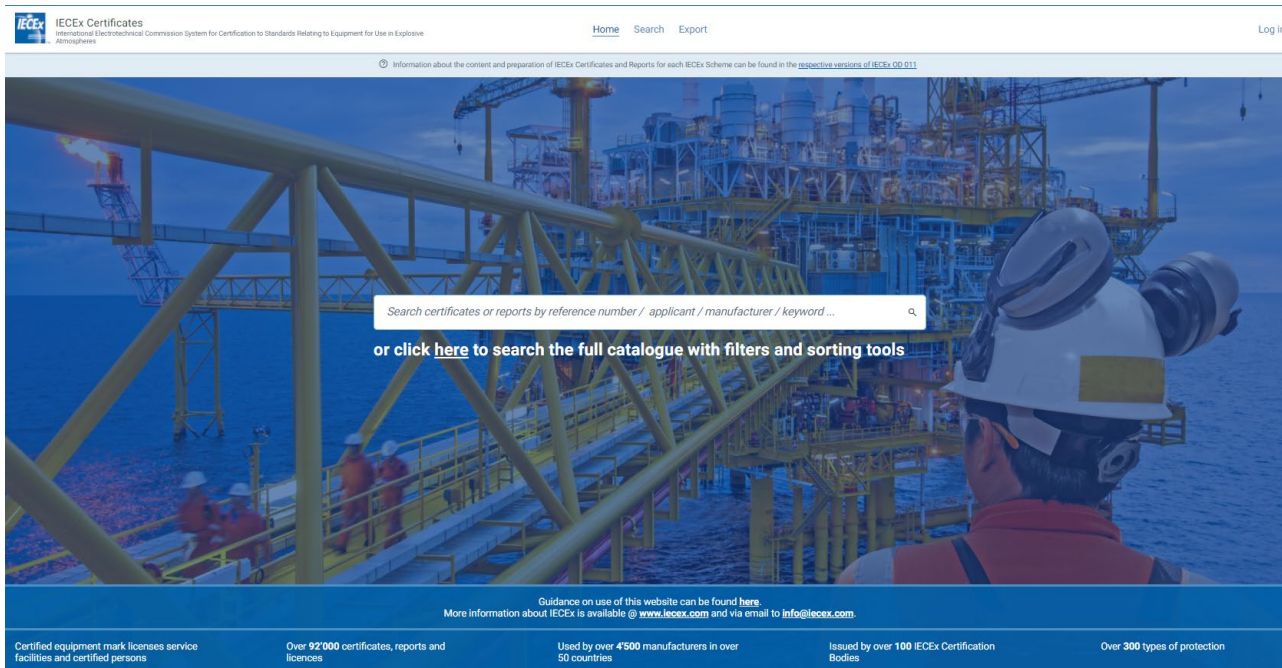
IECEx

IECEx Certificates
International Electrotechnical Commission System for Certification to Standards Relating to Equipment for Use in Explosive Atmospheres

Home Search Export

Log i

Information about the content and preparation of IECEx Certificates and Reports for each IECEx Scheme can be found in the respective versions of IECEx OD 011

Search certificates or reports by reference number / applicant / manufacturer / keyword ...

or click here to search the full catalogue with filters and sorting tools

Guidance on use of this website can be found here.
More information about IECEx is available @ www.iecex.com and via email to info@iecex.com.

Certified equipment mark licenses service facilities and certified persons

Over 92'000 certificates, reports and licences

Used by over 4'500 manufacturers in over 50 countries

Issued by over 100 IECEx Certification Bodies

Over 300 types of protection